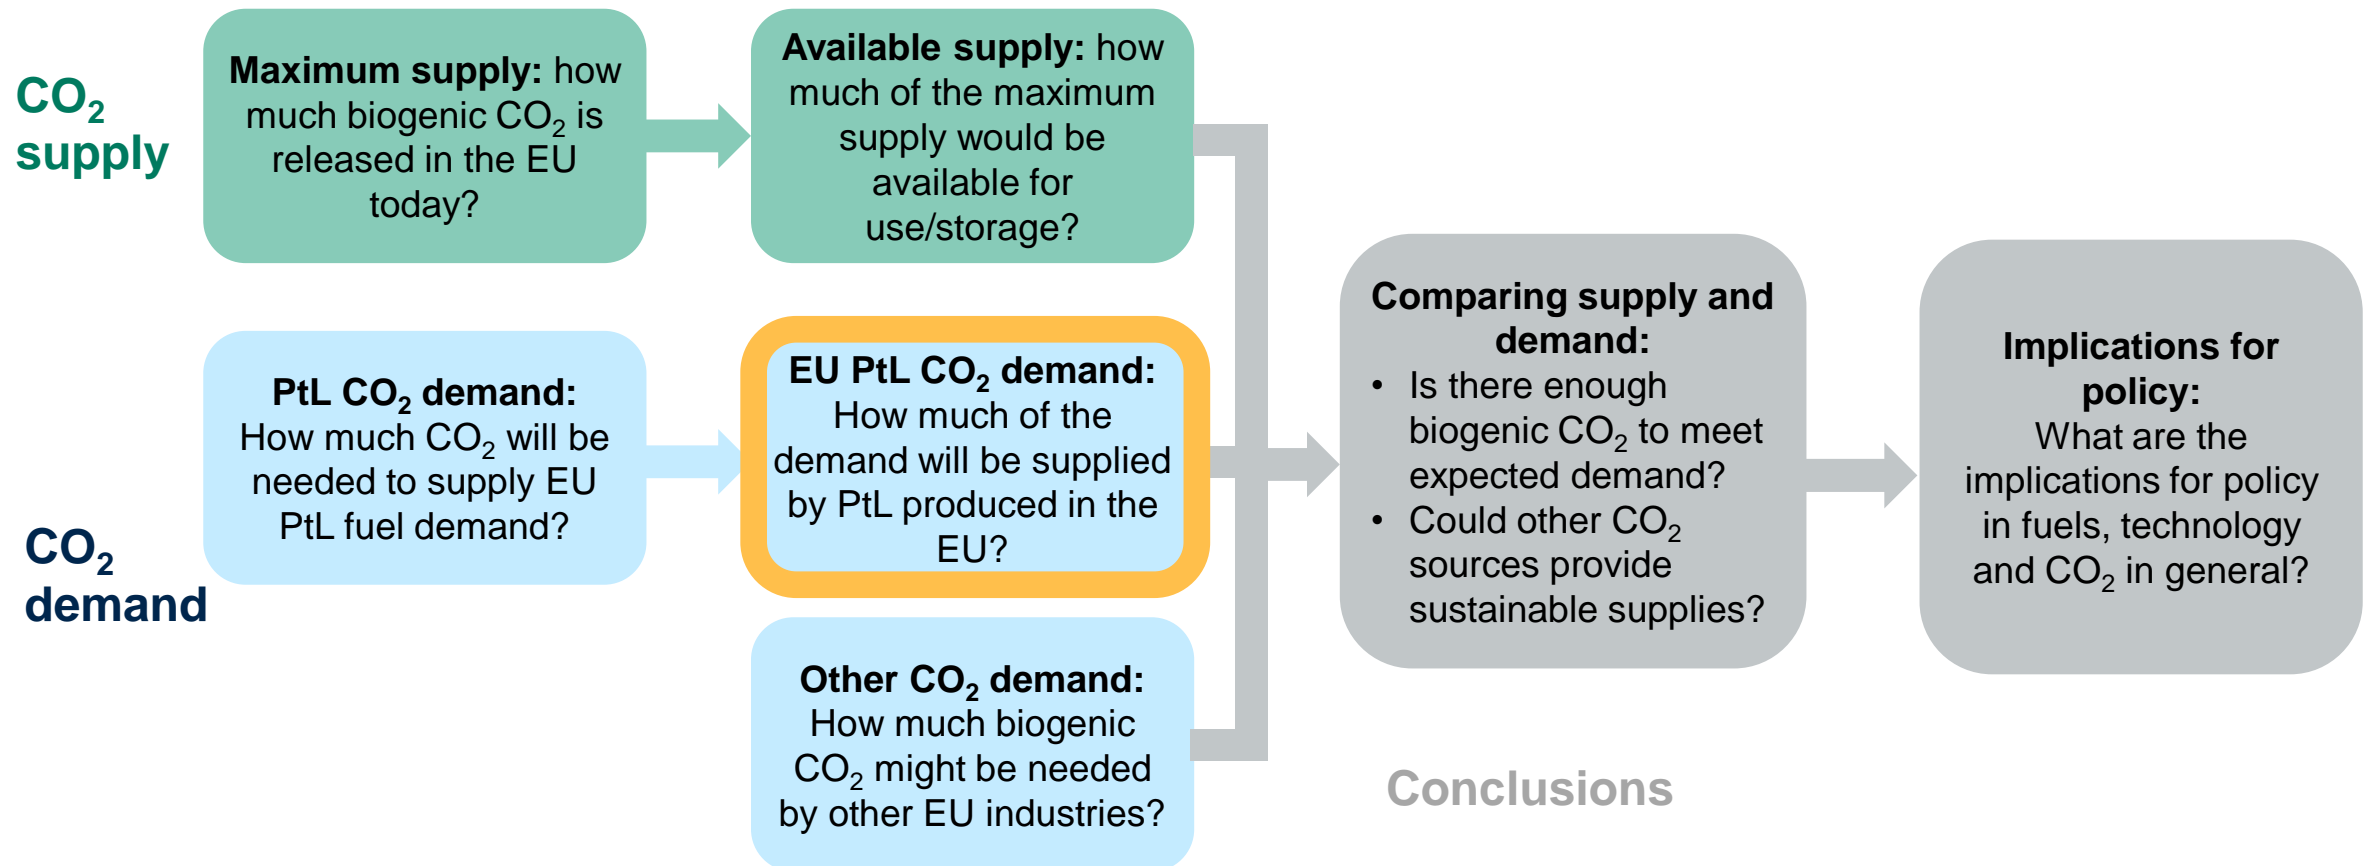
$CO_2$ supply

**Maximum supply:** how much biogenic $CO_2$ is released in the EU today?

**Available supply:** how much of the maximum supply would be available for use/storage?

$CO_2$ demand

**PtL $CO_2$ demand:** How much $CO_2$ will be needed to supply EU PtL fuel demand?

**EU PtL $CO_2$ demand:** How much of the demand will be supplied by PtL produced in the EU?

**Other $CO_2$ demand:** How much biogenic $CO_2$ might be needed by other EU industries?

**Comparing supply and demand:**
- Is there enough biogenic $CO_2$ to meet expected demand?
- Could other $CO_2$ sources provide sustainable supplies?

**Implications for policy:** What are the implications for policy in fuels, technology and $CO_2$ in general?

Conclusions